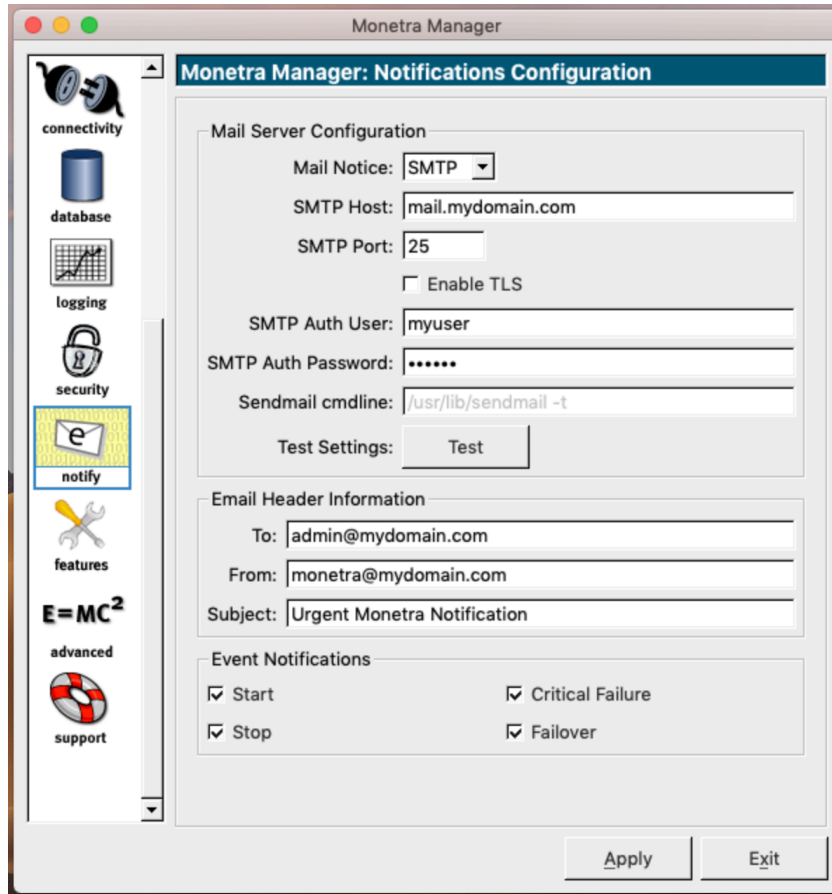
Monetra Manager

connectivity
database
logging
security
notify
features
$E=MC^2$
advanced
support

Monetra Manager: Notifications Configuration

Mail Server Configuration
Mail Notice: SMTP
SMTP Host: mail.mydomain.com
SMTP Port: 25
Enable TLS
SMTP Auth User: myuser
SMTP Auth Password: ••••••
Sendmail cmdline: /usr/lib/sendmail -t
Test Settings: Test

Email Header Information
To: admin@mydomain.com
From: monetra@mydomain.com
Subject: Urgent Monetra Notification

Event Notifications
Start
Critical Failure
Stop
Failover

Apply
Exit